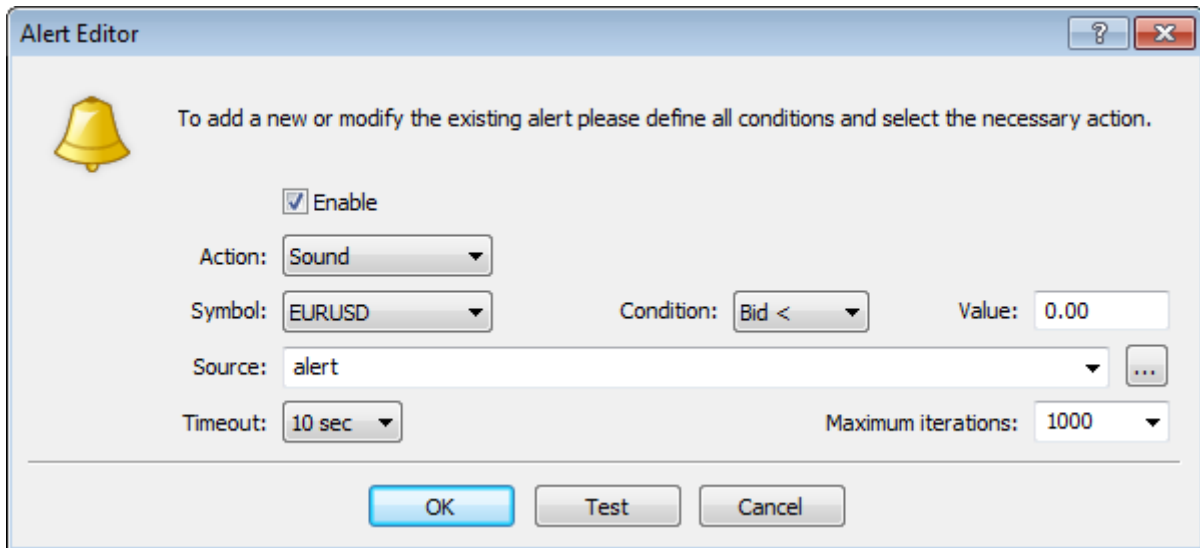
Alert Editor

?

To add a new or modify the existing alert please define all conditions and select the necessary action.

Enable

Action: Sound

Symbol: EURUSD

Condition: Bid <

Value: 0.00

Source: alert

...

Timeout: 10 sec

Maximum iterations: 1000

OK

Test

Cancel